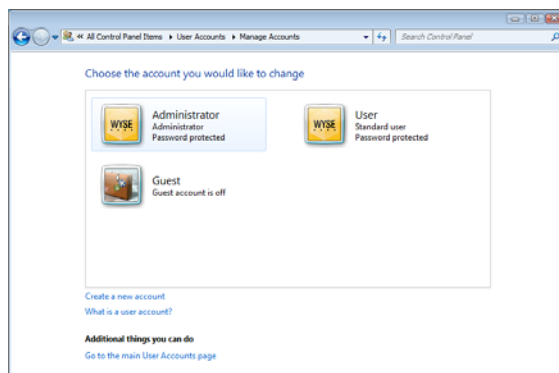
« All Control Panel Items ▸ User Accounts ▸ Manage Accounts

Search Control Panel

Choose the account you would like to change

WYSE
Administrator
Administrator
Password protected

WYSE
User
Standard user
Password protected

Guest
Guest account is off

Create a new account
What is a user account?

Additional things you can do
Go to the main User Accounts page